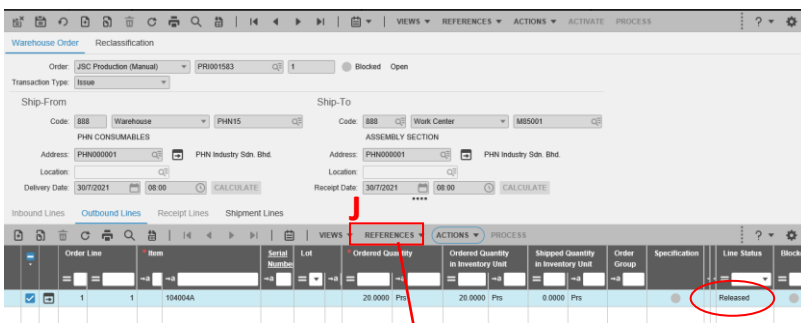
VIEWS ▾ REFERENCES ▾ ACTIONS ▾ ACTIVATE PROCESS ? ▾

Warehouse Order Reclassification

Order: JSC Production (Manual) PRI001583 1 Blocked Open

Transaction Type: Issue

Ship-From

Code: 888 Warehouse PHN15

PHN CONSUMABLES

Address: PHN000001 PHN Industry Sdn. Bhd.

Location:

Delivery Date: 30/7/2021 08:00 CALCULATE

Ship-To

Code: 888 Work Center M85001

ASSEMBLY SECTION

Address: PHN000001 PHN Industry Sdn. Bhd.

Location:

Receipt Date: 30/7/2021 08:00 CALCULATE

****

Inbound Lines Outbound Lines Receipt Lines Shipment Lines

J

VIEWS ▾ REFERENCES ▾ ACTIONS ▾ PROCESS ? ▾

| | Order Line | | Item | Serial Number | Lot | Ordered Quantity | | Ordered Quantity in Inventory Unit | Shipped Quantity in Inventory Unit | Order Group | Specification | Line Status | Block |
|---|---|---|---|---|---|---|---|---|---|---|---|---|---|
| | 1 | 1 | 104004A | | | 20.0000 | Prs | 20.0000 Prs | 0.0000 Prs | | | Released | |